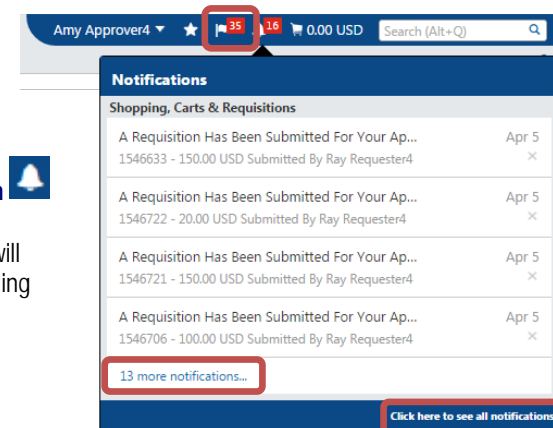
Amy Approver4 ▼ ★ 35 16 0.00 USD Search (Alt+Q)

Notifications

Shopping, Carts & Requisitions

A Requisition Has Been Submitted For Your Ap... Apr 5
1546633 - 150.00 USD Submitted By Ray Requester4

A Requisition Has Been Submitted For Your Ap... Apr 5
1546722 - 20.00 USD Submitted By Ray Requester4

A Requisition Has Been Submitted For Your Ap... Apr 5
1546721 - 150.00 USD Submitted By Ray Requester4

A Requisition Has Been Submitted For Your Ap... Apr 5
1546706 - 100.00 USD Submitted By Ray Requester4

13 more notifications...

Click here to see all notifications

n

will
ing